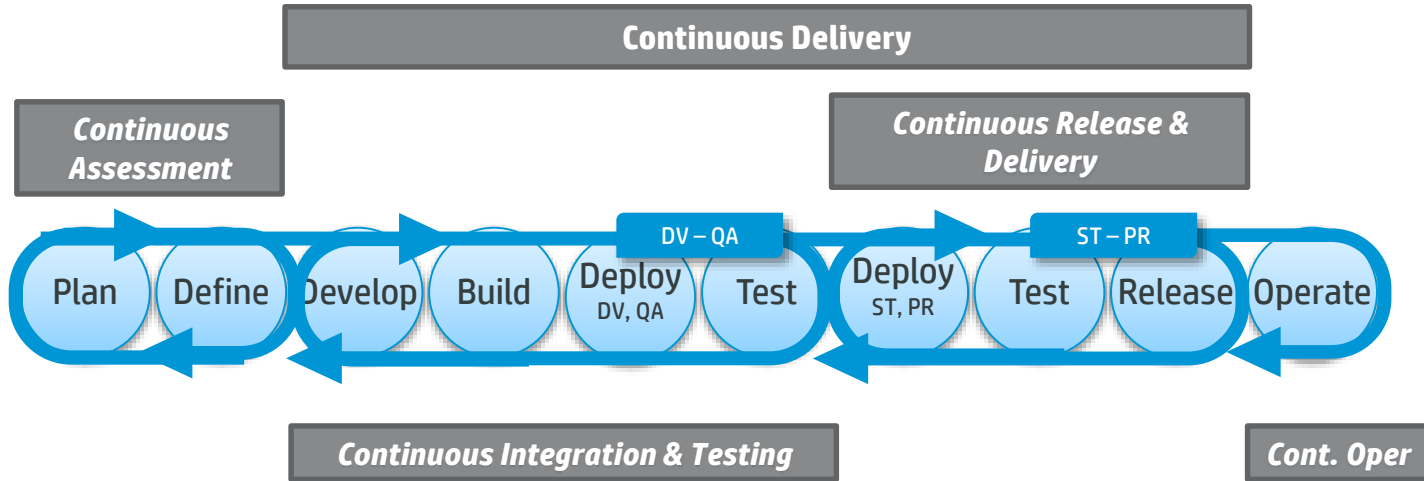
Continuous Delivery

Continuous Assessment

Continuous Release & Delivery

DV – QA

ST – PR

Plan

Define

Develop

Build

Deploy
DV, QA

Test

Deploy
ST, PR

Test

Release

Operate

Continuous Integration & Testing

Cont. Oper